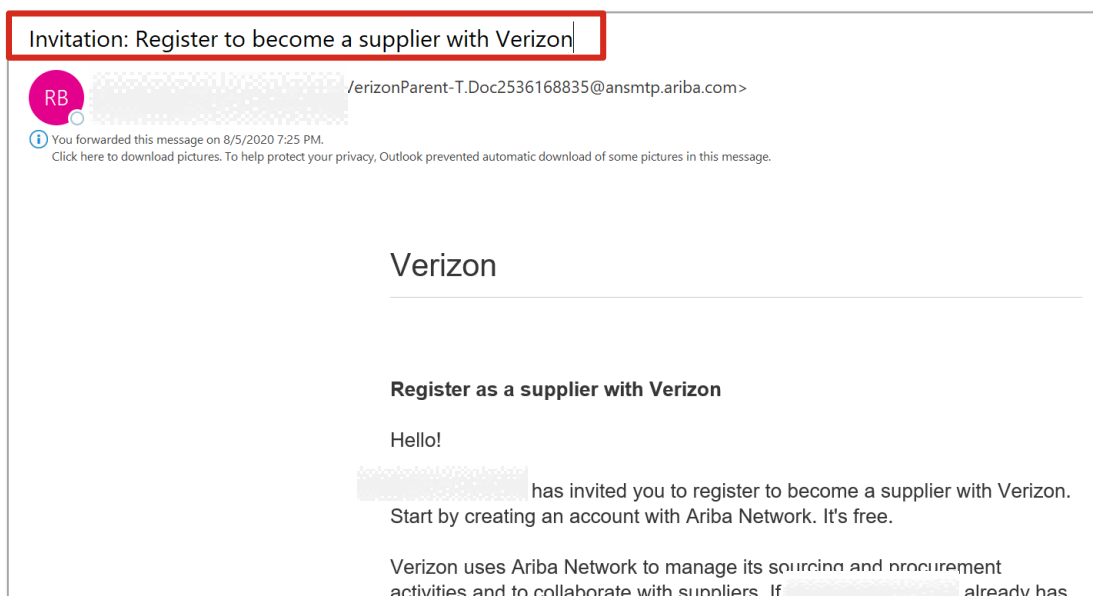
Invitation: Register to become a supplier with Verizon

RB

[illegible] /erizonParent-T.Doc2536168835@ansmtp.ariba.com>

You forwarded this message on 8/5/2020 7:25 PM.
Click here to download pictures. To help protect your privacy, Outlook prevented automatic download of some pictures in this message.

Verizon

Register as a supplier with Verizon

Hello!

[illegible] has invited you to register to become a supplier with Verizon. Start by creating an account with Ariba Network. It's free.

Verizon uses Ariba Network to manage its sourcing and procurement activities and to collaborate with suppliers. If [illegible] already has